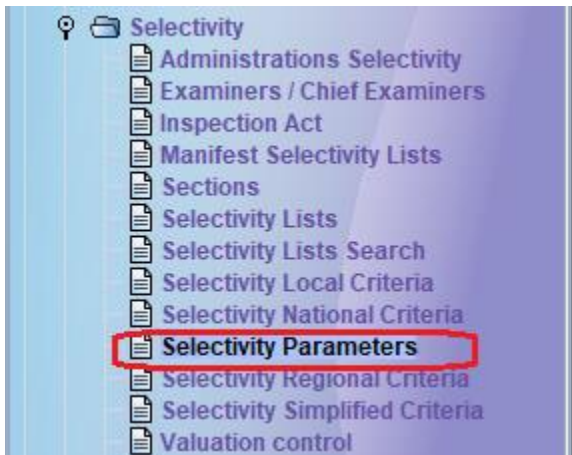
Selectivity
Administrations Selectivity
Examiners / Chief Examiners
Inspection Act
Manifest Selectivity Lists
Sections
Selectivity Lists
Selectivity Lists Search
Selectivity Local Criteria
Selectivity National Criteria
Selectivity Parameters
Selectivity Regional Criteria
Selectivity Simplified Criteria
Valuation control